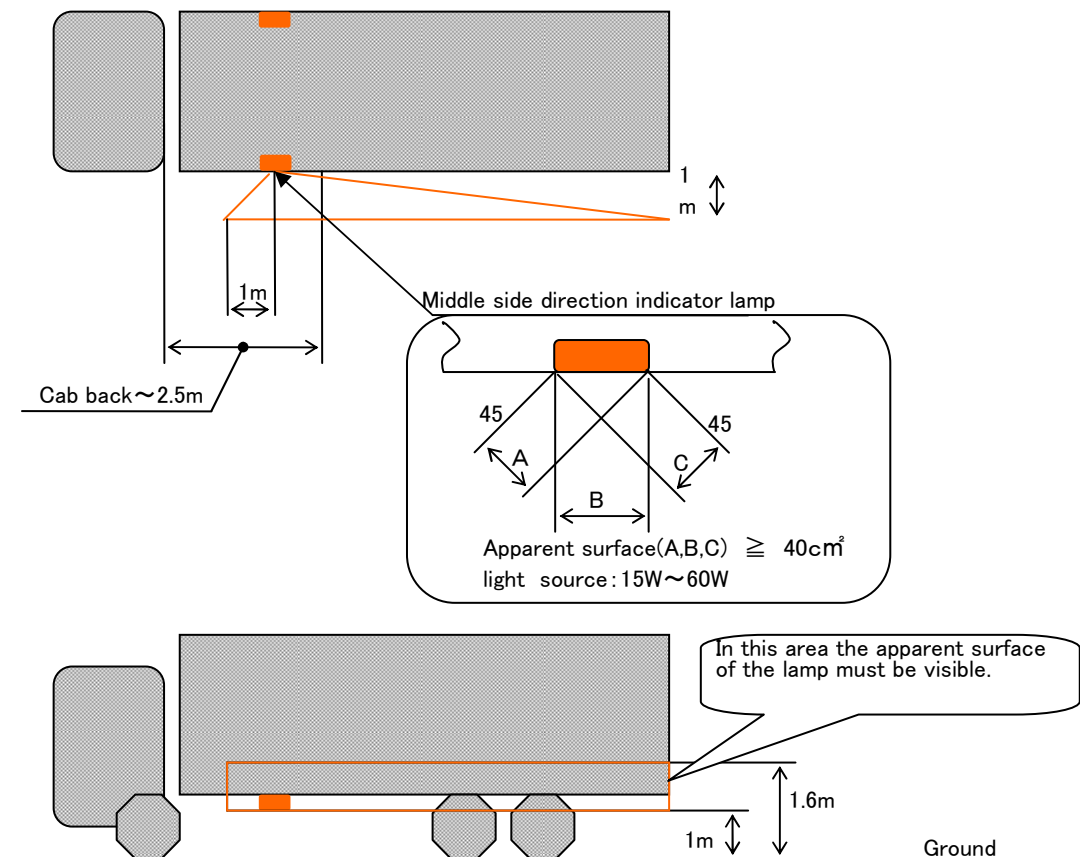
1
m

1m

Cab back～2.5m

Middle side direction indicator lamp

45

45

A

C

B

Apparent surface(A,B,C) ≧ 40㎠
light source:15W～60W

In this area the apparent surface of the lamp must be visible.

1.6m

1m

Ground